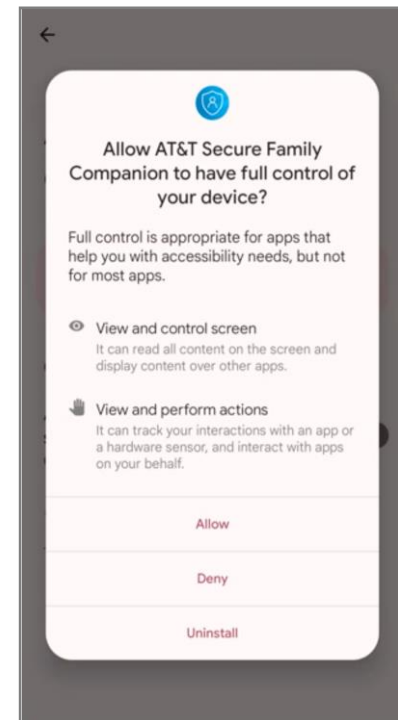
Allow AT&T Secure Family Companion to have full control of your device?

Full control is appropriate for apps that help you with accessibility needs, but not for most apps.

View and control screen
It can read all content on the screen and display content over other apps.

View and perform actions
It can track your interactions with an app or a hardware sensor, and interact with apps on your behalf.

Allow

Deny

Uninstall